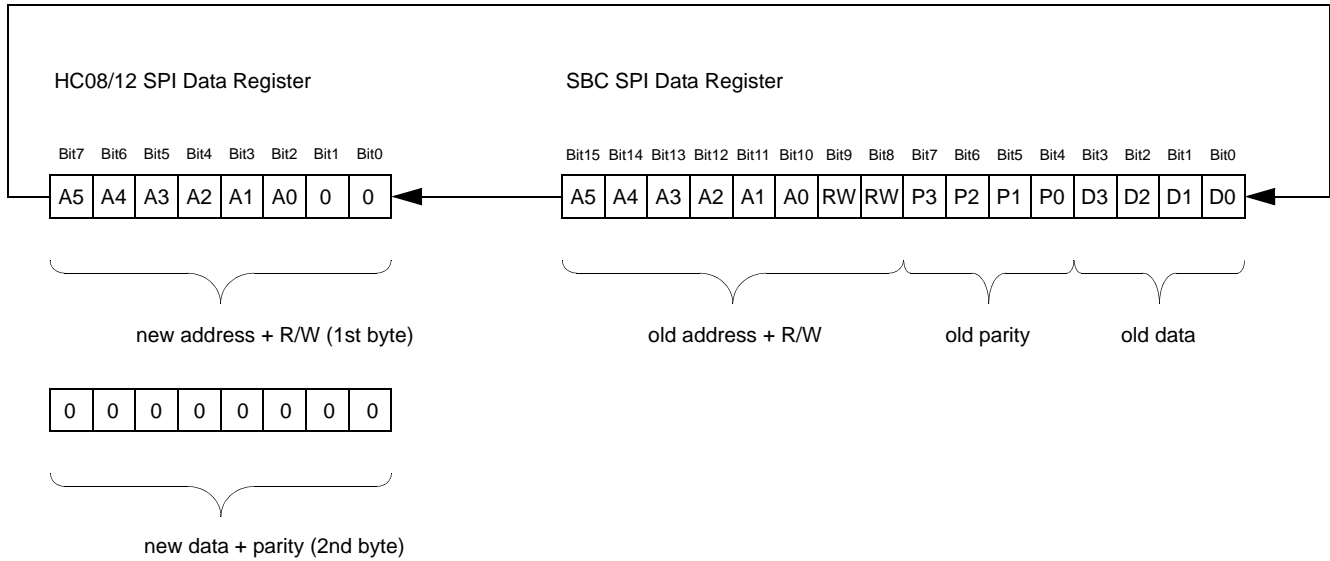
HC08/12 SPI Data Register

| Bit7 | Bit6 | Bit5 | Bit4 | Bit3 | Bit2 | Bit1 | Bit0 |
|---|---|---|---|---|---|---|---|
| A5 | A4 | A3 | A2 | A1 | A0 | 0 | 0 |

new address + R/W (1st byte)

| 0 | 0 | 0 | 0 | 0 | 0 | 0 | 0 |
|---|---|---|---|---|---|---|---|

new data + parity (2nd byte)

SBC SPI Data Register

| Bit15 | Bit14 | Bit13 | Bit12 | Bit11 | Bit10 | Bit9 | Bit8 | Bit7 | Bit6 | Bit5 | Bit4 | Bit3 | Bit2 | Bit1 | Bit0 |
|---|---|---|---|---|---|---|---|---|---|---|---|---|---|---|---|
| A5 | A4 | A3 | A2 | A1 | A0 | RW | RW | P3 | P2 | P1 | P0 | D3 | D2 | D1 | D0 |

old address + R/W

old parity

old data